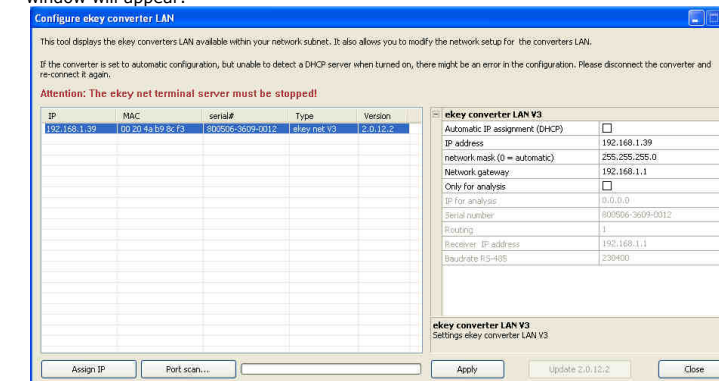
window will appear:

Configure ekey converter LAN

This tool displays the ekey converters LAN available within your network subnet. It also allows you to modify the network setup for the converters LAN.

If the converter is set to automatic configuration, but unable to detect a DHCP server when turned on, there might be an error in the configuration. Please disconnect the converter and re-connect it again.

Attention: The ekey net terminal server must be stopped!

| IP | MAC | serial# | Type | Version |
|---|---|---|---|---|
| 192.168.1.39 | 00 20 4a b9 8c f3 | 800506-3609-0012 | ekey net V3 | 2.0.12.2 |

ekey converter LAN V3

| | |
|---|---|
| Automatic IP assignment (DHCP) | |
| IP address | 192.168.1.39 |
| network mask (0 = automatic) | 255.255.255.0 |
| Network gateway | 192.168.1.1 |
| Only for analysis | |
| IP for analysis | 0.0.0.0 |
| Serial number | 800506-3609-0012 |
| Routing | 1 |
| Receiver IP address | 192.168.1.1 |
| Baudrate RS-485 | 230400 |

ekey converter LAN V3
Settings ekey converter LAN V3

Assign IP
Port scan...
Apply
Update 2.0.12.2
Close